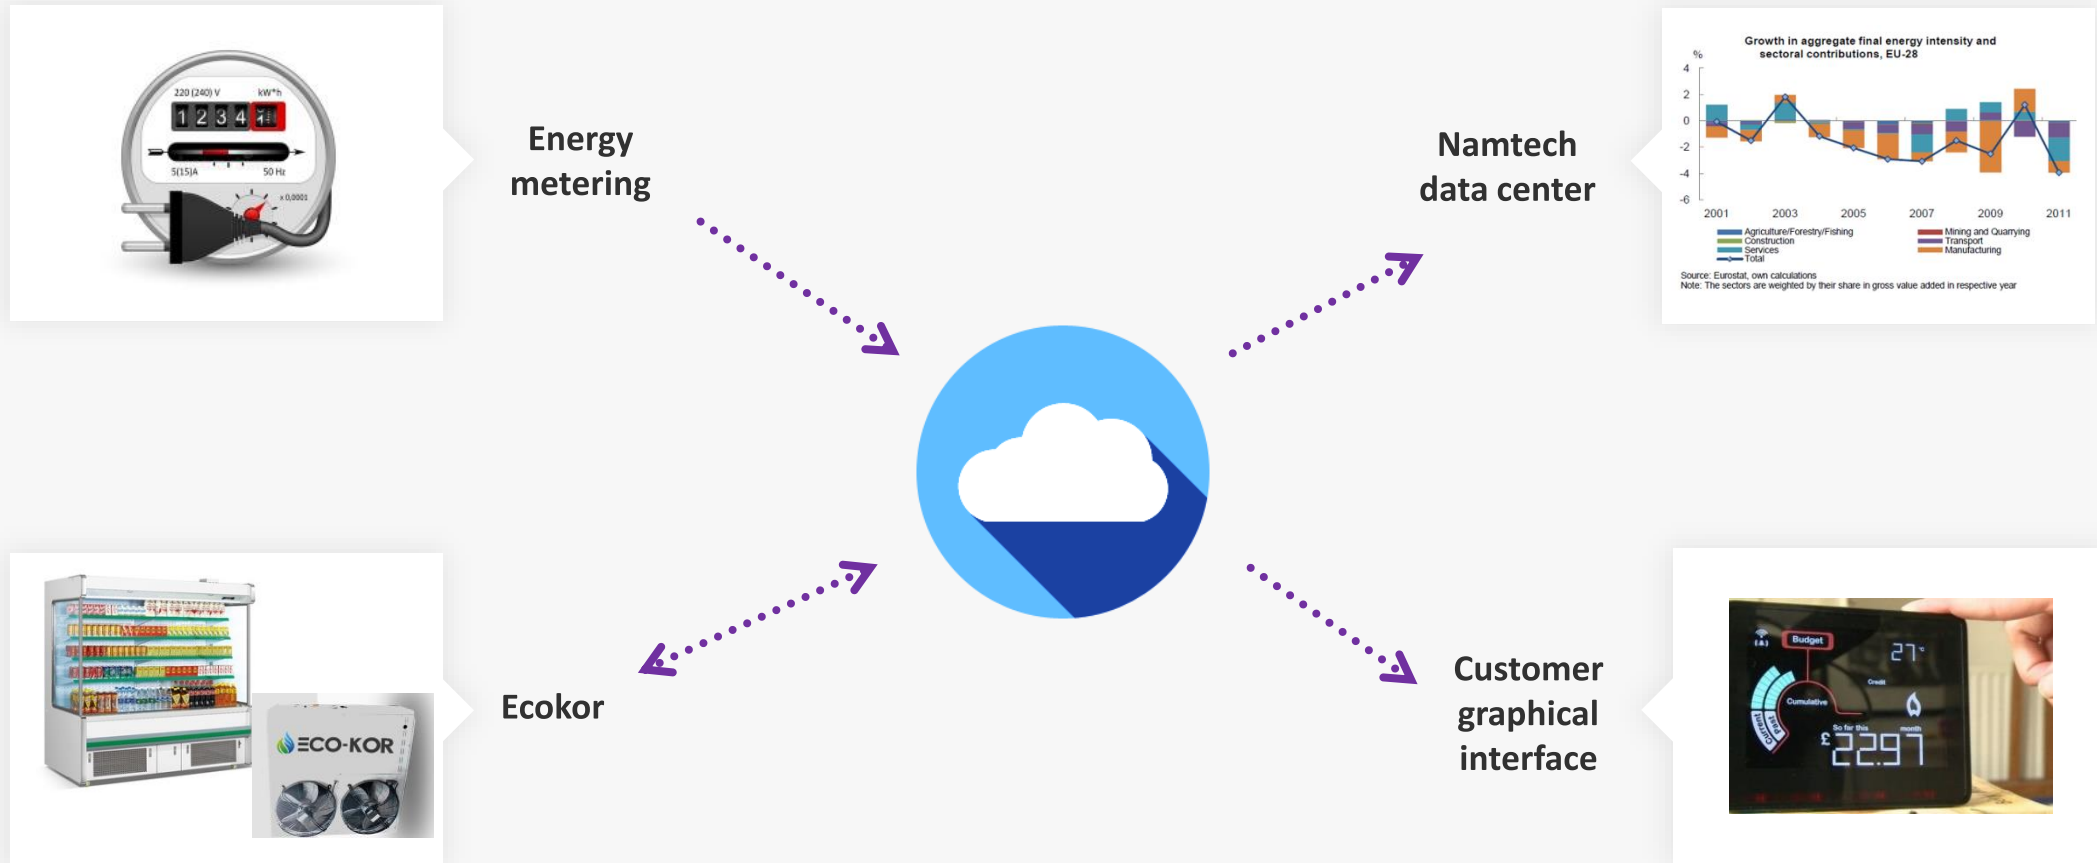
220 (240) V
kW*h
1 2 3 4
5(15)A
50 Hz
x 0,0001

Energy metering

Namtech data center

Growth in aggregate final energy intensity and sectoral contributions, EU-28

%
4
2
0
-2
-4
-6
2001
2003
2005
2007
2009
2011

Agriculture/Forestry/Fishing
Construction
Services
Total
Mining and Quarrying
Transport
Manufacturing

Source: Eurostat, own calculations
Note: The sectors are weighted by their share in gross value added in respective year

ECO-KOR

Ecokor

Customer graphical interface

Budget
27°
Credit
Cumulative
Current
So far this month
£22.97